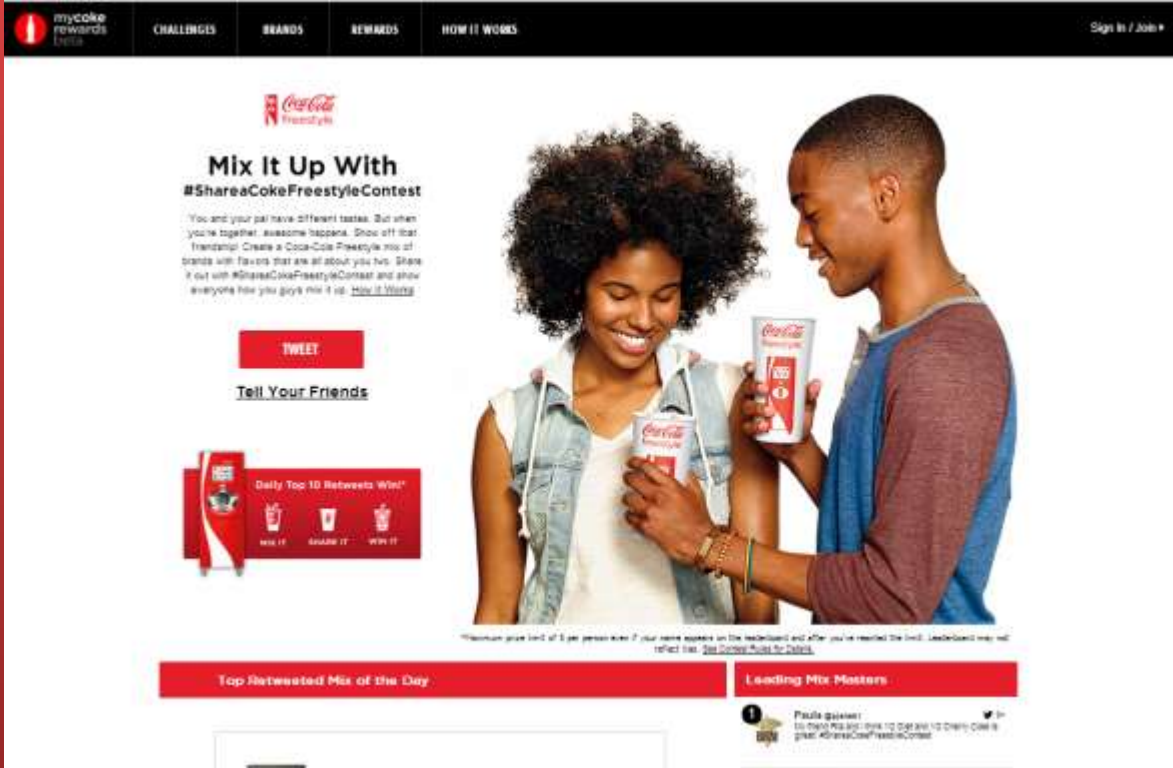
mycoke rewards beta

CHALLENGES
BRANDS
REWARDS
HOW IT WORKS
Sign In / Join

Coca-Cola Freestyle

Mix It Up With
#ShareaCokeFreestyleContest

You and your pal have different tastes. But when you're together, awesome happens. Show off that friendship! Create a Coca-Cola Freestyle mix of brands with flavors that are all about you two. Share it out with #ShareaCokeFreestyleContest and show everyone how you guys mix it up. How It Works

TWEET

Tell Your Friends

Daily Top 10 Retweets Win!*
MIX IT
SHARE IT
WIN IT

*Maximum prize limit of 5 per person even if your name appears on the leaderboard and after you've reached the limit. Leaderboard may not reflect ties. See Contest Rules for Details.

Top Retweeted Mix of the Day

Leading Mix Masters

1
Paula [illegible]
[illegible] #ShareaCokeFreestyleContest